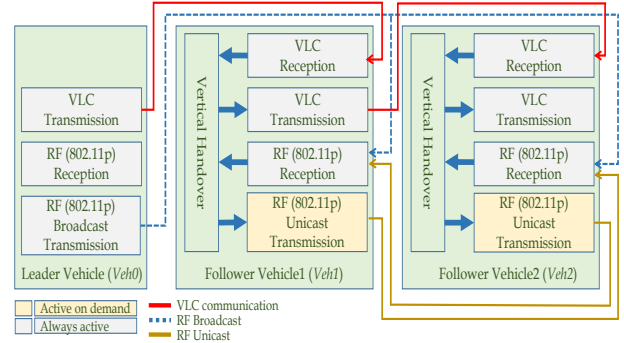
VLC Transmission

RF (802.11p) Reception

RF (802.11p) Broadcast Transmission

Leader Vehicle (Veh0)

Vertical Handover

VLC Reception

VLC Transmission

RF (802.11p) Reception

RF (802.11p) Unicast Transmission

Follower Vehicle1 (Veh1)

Vertical Handover

VLC Reception

VLC Transmission

RF (802.11p) Reception

RF (802.11p) Unicast Transmission

Follower Vehicle2 (Veh2)

Active on demand

Always active

VLC communication

RF Broadcast

RF Unicast